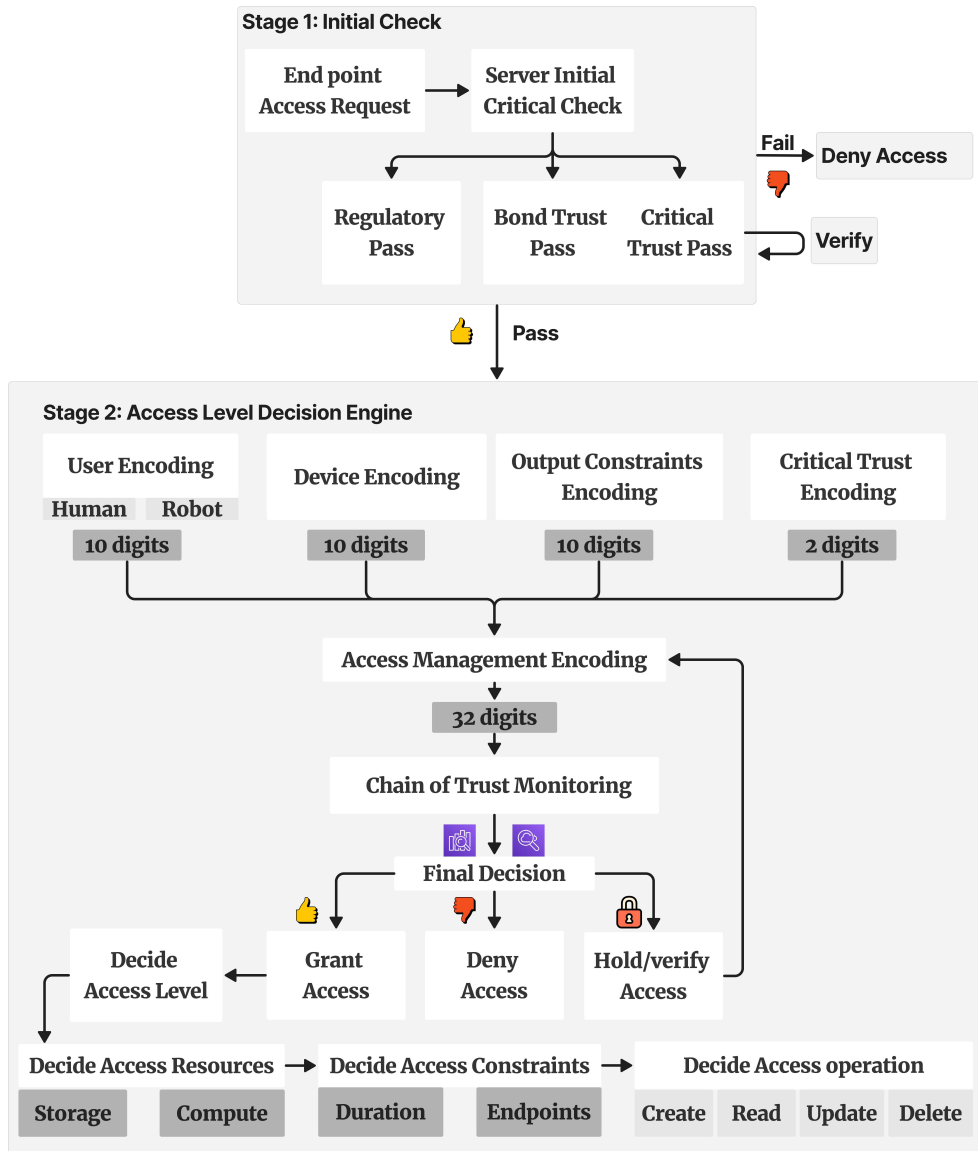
Stage 1: Initial Check

End point Access Request

Server Initial Critical Check

Fail

Deny Access

Regulatory Pass

Bond Trust Pass

Critical Trust Pass

Verify

Pass

Stage 2: Access Level Decision Engine

User Encoding

Human

Robot

10 digits

Device Encoding

10 digits

Output Constraints Encoding

10 digits

Critical Trust Encoding

2 digits

Access Management Encoding

32 digits

Chain of Trust Monitoring

Final Decision

Decide Access Level

Grant Access

Deny Access

Hold/verify Access

Decide Access Resources

Storage

Compute

Decide Access Constraints

Duration

Endpoints

Decide Access operation

Create

Read

Update

Delete